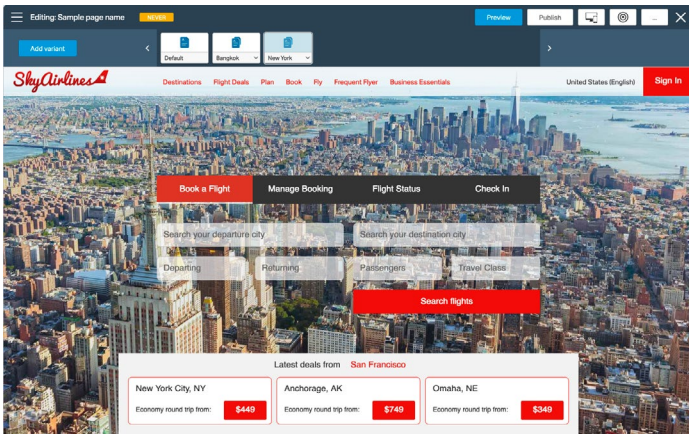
Editing: Sample page name NEVER

Preview Publish ...

Add variant

Default

Bangkok

New York

SkyAirlines

Destinations Flight Deals Plan Book Fly Frequent Flyer Business Essentials

United States (English)

Sign In

Book a Flight Manage Booking Flight Status Check In

Search your departure city

Search your destination city

Departing

Returning

Passengers

Travel Class

Search flights

Latest deals from San Francisco

New York City, NY
Economy round trip from: $449

Anchorage, AK
Economy round trip from: $749

Omaha, NE
Economy round trip from: $349